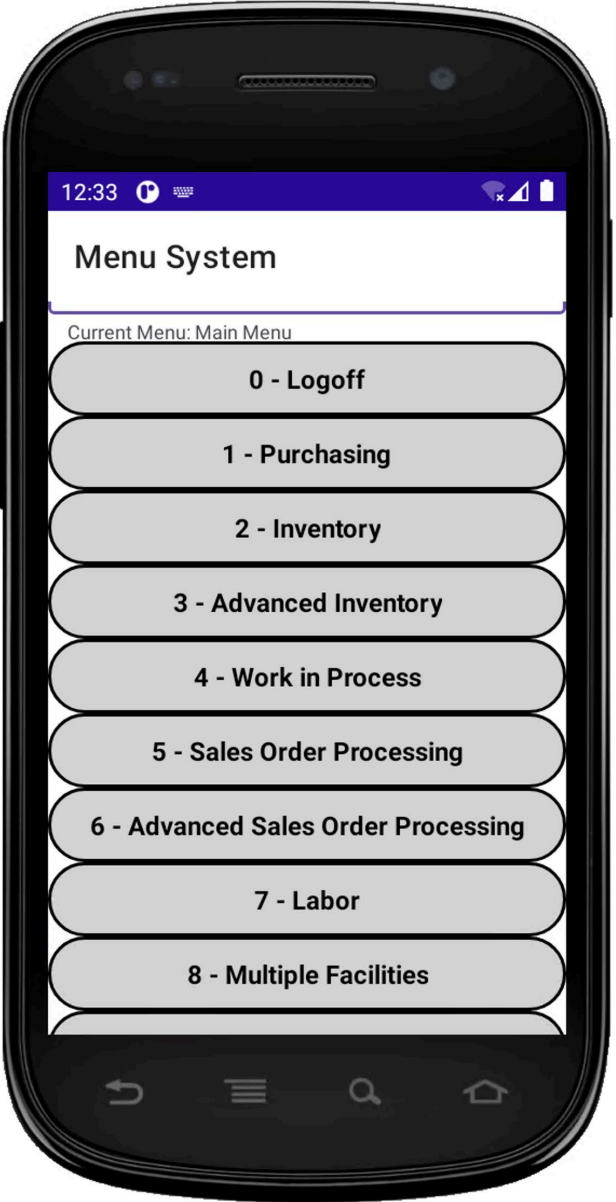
12:33

Menu System

Current Menu: Main Menu

0 - Logoff

1 - Purchasing

2 - Inventory

3 - Advanced Inventory

4 - Work in Process

5 - Sales Order Processing

6 - Advanced Sales Order Processing

7 - Labor

8 - Multiple Facilities